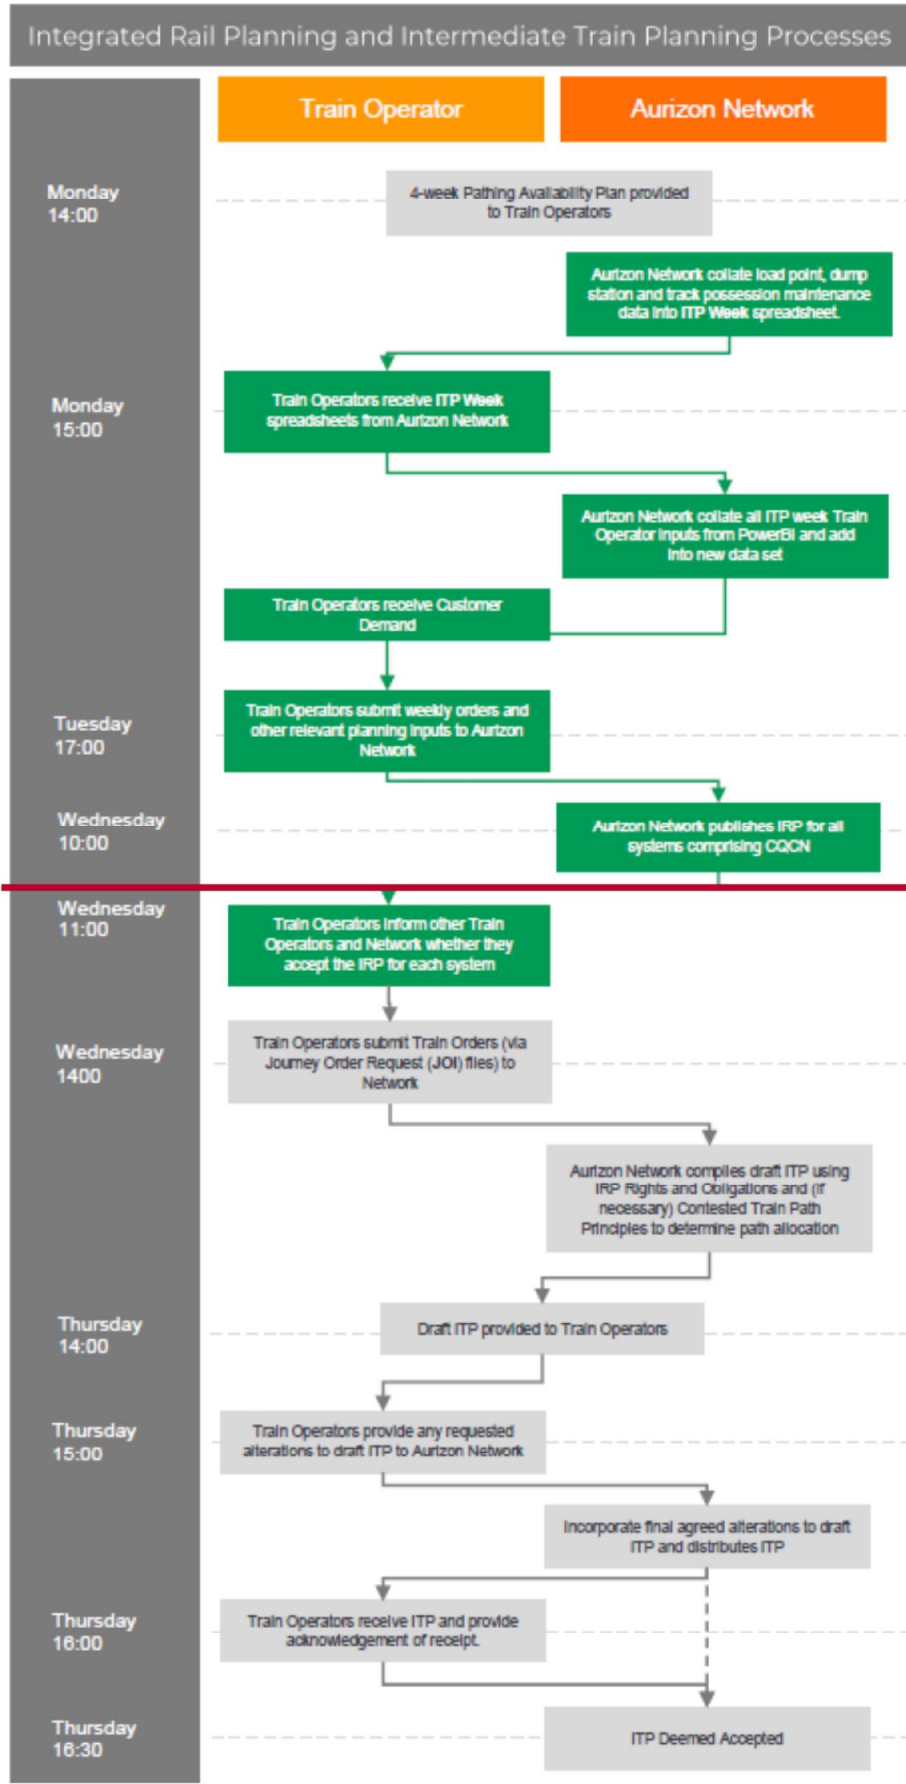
Integrated Rail Planning and Intermediate Train Planning Processes

Train Operator

Aurizon Network

Monday 14:00

4-week Pathing Availability Plan provided to Train Operators

Aurizon Network collate load point, dump station and track possession maintenance data into ITP Week spreadsheet.

Monday 15:00

Train Operators receive ITP Week spreadsheets from Aurizon Network

Aurizon Network collate all ITP week Train Operator inputs from PowerBI and add into new data set

Train Operators receive Customer Demand

Tuesday 17:00

Train Operators submit weekly orders and other relevant planning inputs to Aurizon Network

Wednesday 10:00

Aurizon Network publishes IRP for all systems comprising CQCN

Wednesday 11:00

Train Operators inform other Train Operators and Network whether they accept the IRP for each system

Wednesday 1400

Train Operators submit Train Orders (via Journey Order Request (JOI) files) to Network

Aurizon Network compiles draft ITP using IRP Rights and Obligations and (if necessary) Contested Train Path Principles to determine path allocation

Thursday 14:00

Draft ITP provided to Train Operators

Thursday 15:00

Train Operators provide any requested alterations to draft ITP to Aurizon Network

Incorporate final agreed alterations to draft ITP and distributes ITP

Thursday 16:00

Train Operators receive ITP and provide acknowledgement of receipt.

Thursday 16:30

ITP Deemed Accepted